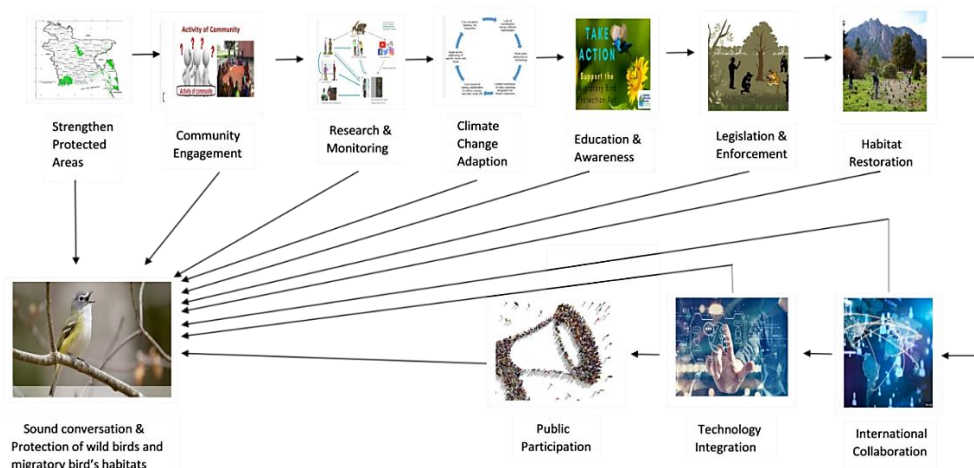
Strengthen Protected Areas

Activity of Community

Activity of community

Community Engagement

Research & Monitoring

Climate Change Adaption

TAKE ACTION

Support the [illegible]

Education & Awareness

Legislation & Enforcement

Habitat Restoration

Sound conversation & Protection of wild birds and migratory bird's habitats

Public Participation

Technology Integration

International Collaboration